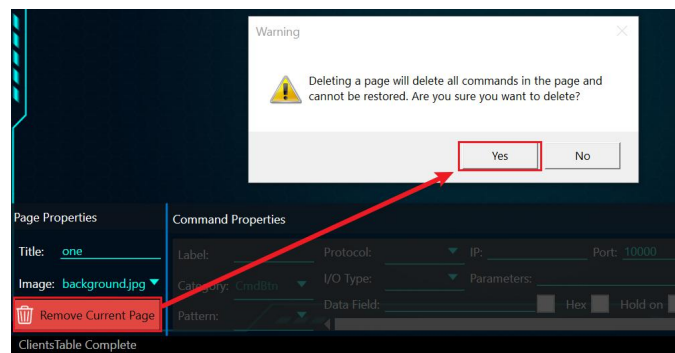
Warning

Deleting a page will delete all commands in the page and cannot be restored. Are you sure you want to delete?

Yes

No

Page Properties

Title: one

Image: background.jpg

Remove Current Page

ClientsTable Complete

Command Properties

Label:

Category: Cmdlite

Pattern:

Protocol:

I/O Type:

Data Field:

IP:

Port: 10000

Parameters:

Hex

Hold on